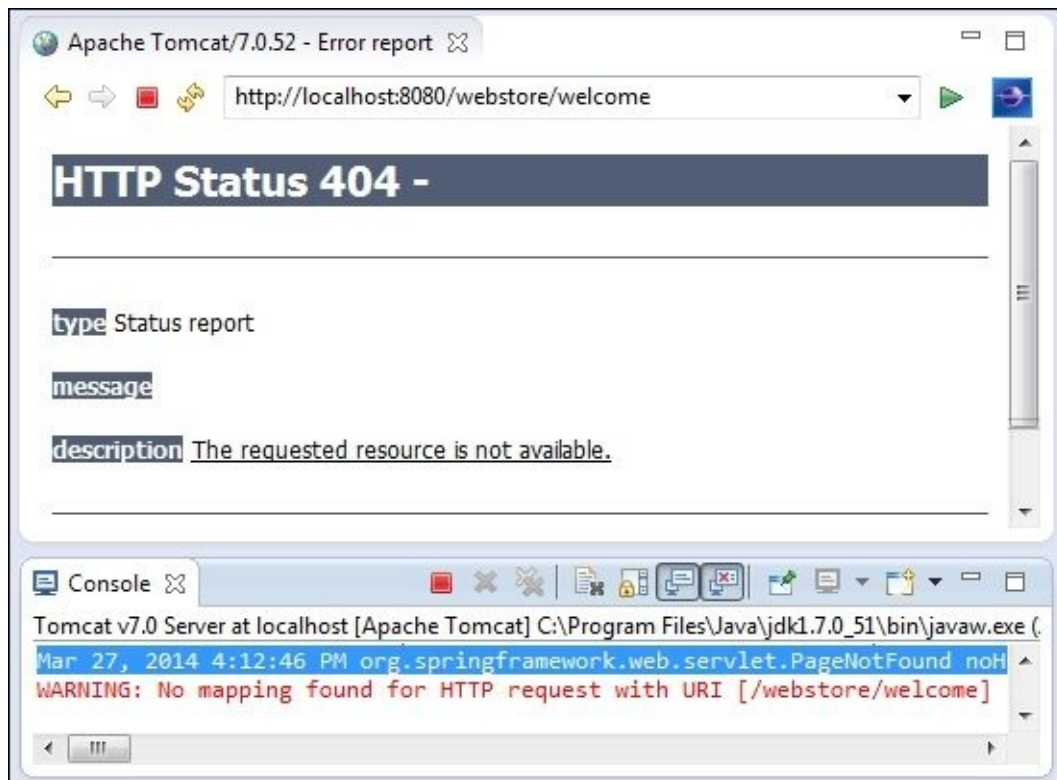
Apache Tomcat/7.0.52 - Error report

http://localhost:8080/webstore/welcome

HTTP Status 404 -

type Status report

message

description The requested resource is not available.

Console

Tomcat v7.0 Server at localhost [Apache Tomcat] C:\Program Files\Java\jdk1.7.0_51\bin\javaw.exe (

Mar 27, 2014 4:12:46 PM org.springframework.web.servlet.PageNotFound noH
WARNING: No mapping found for HTTP request with URI [/webstore/welcome]